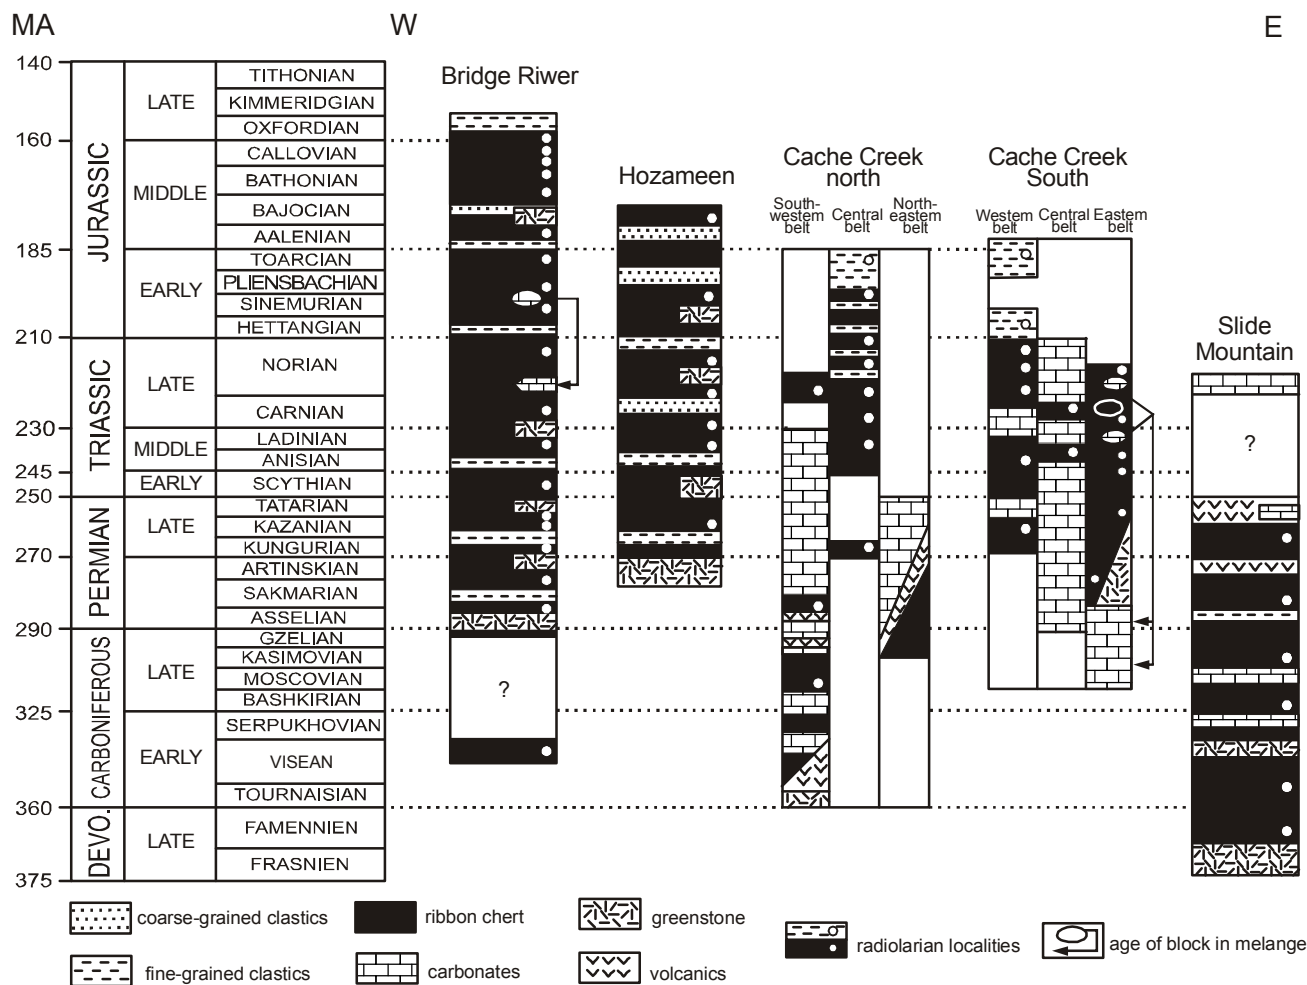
MA

W

E

140
160
185
210
230
245
250
270
290
325
360
375

JURASSIC
TRIASSIC
PERMIAN
CARBONIFEROUS
DEVO.

LATE
MIDDLE
EARLY
LATE
MIDDLE
EARLY
LATE
LATE
EARLY
LATE

TITHONIAN
KIMMERIDGIAN
OXFORDIAN
CALLOVIAN
BATHONIAN
BAJOCIAN
AALENIAN
TOARCIAN
PLIENSBACHIAN
SINEMURIAN
HETTANGIAN
NORIAN
CARNIAN
LADINIAN
ANISIAN
SCYTHIAN
TATARIAN
KAZANIAN
KUNGURIAN
ARTINSKIAN
SAKMARIAN
ASSELIAN
GZELIAN
KASIMOVIAN
MOSCOVIAN
BASHKIRIAN
SERPUKHOVIAN
VISEAN
TOURNAISIAN
FAMENNIEN
FRASNIEN

Bridge Riwer

?

Hozameen

Cache Creek north

South-western belt
Central belt
North-eastern belt

Cache Creek South

Western belt
Central belt
Eastern belt

Slide Mountain

?

coarse-grained clastics
ribbon chert
greenstone
radiolarian localities
age of block in melange
fine-grained clastics
carbonates
volcanics